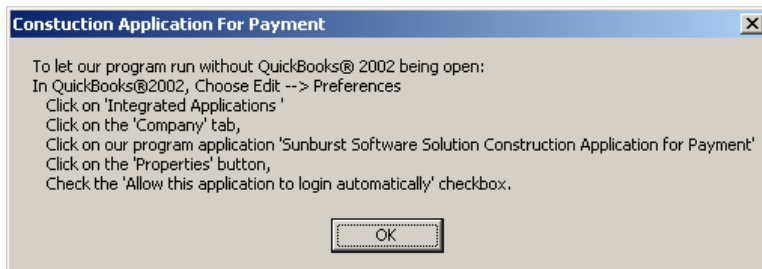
Constuction Application For Payment

To let our program run without QuickBooks® 2002 being open:
In QuickBooks®2002, Choose Edit --> Preferences
Click on 'Integrated Applications '
Click on the 'Company' tab,
Click on our program application 'Sunburst Software Solution Construction Application for Payment'
Click on the 'Properties' button,
Check the 'Allow this application to login automatically' checkbox.

OK